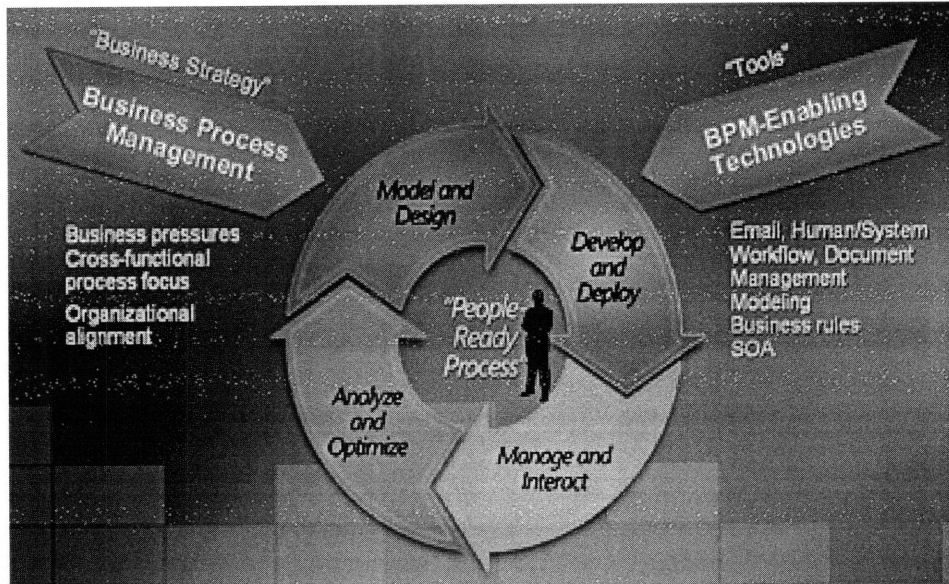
"Business Strategy"

Business Process Management

Business pressures
Cross-functional process focus
Organizational alignment

"Tools"

BPM-Enabling Technologies

Email, Human/System Workflow, Document Management
Modeling
Business rules
SOA

Model and Design

Develop and Deploy

Manage and Interact

Analyze and Optimize

"People-Ready Process"